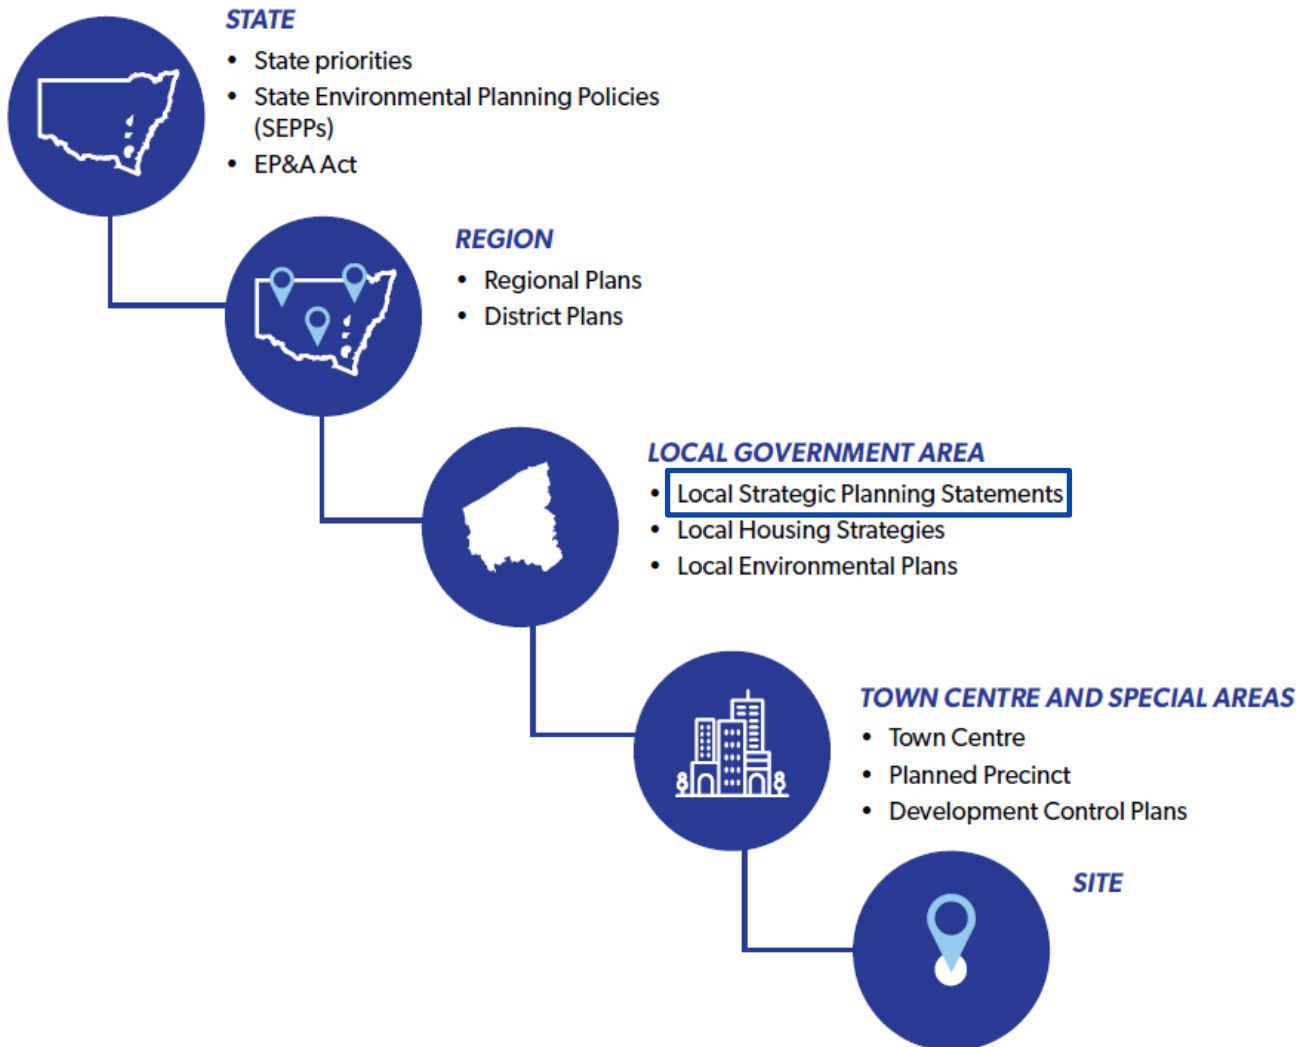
STATE
- State priorities
- State Environmental Planning Policies (SEPPs)
- EP&A Act

REGION
- Regional Plans
- District Plans

LOCAL GOVERNMENT AREA
- Local Strategic Planning Statements
- Local Housing Strategies
- Local Environmental Plans

TOWN CENTRE AND SPECIAL AREAS
- Town Centre
- Planned Precinct
- Development Control Plans

SITE